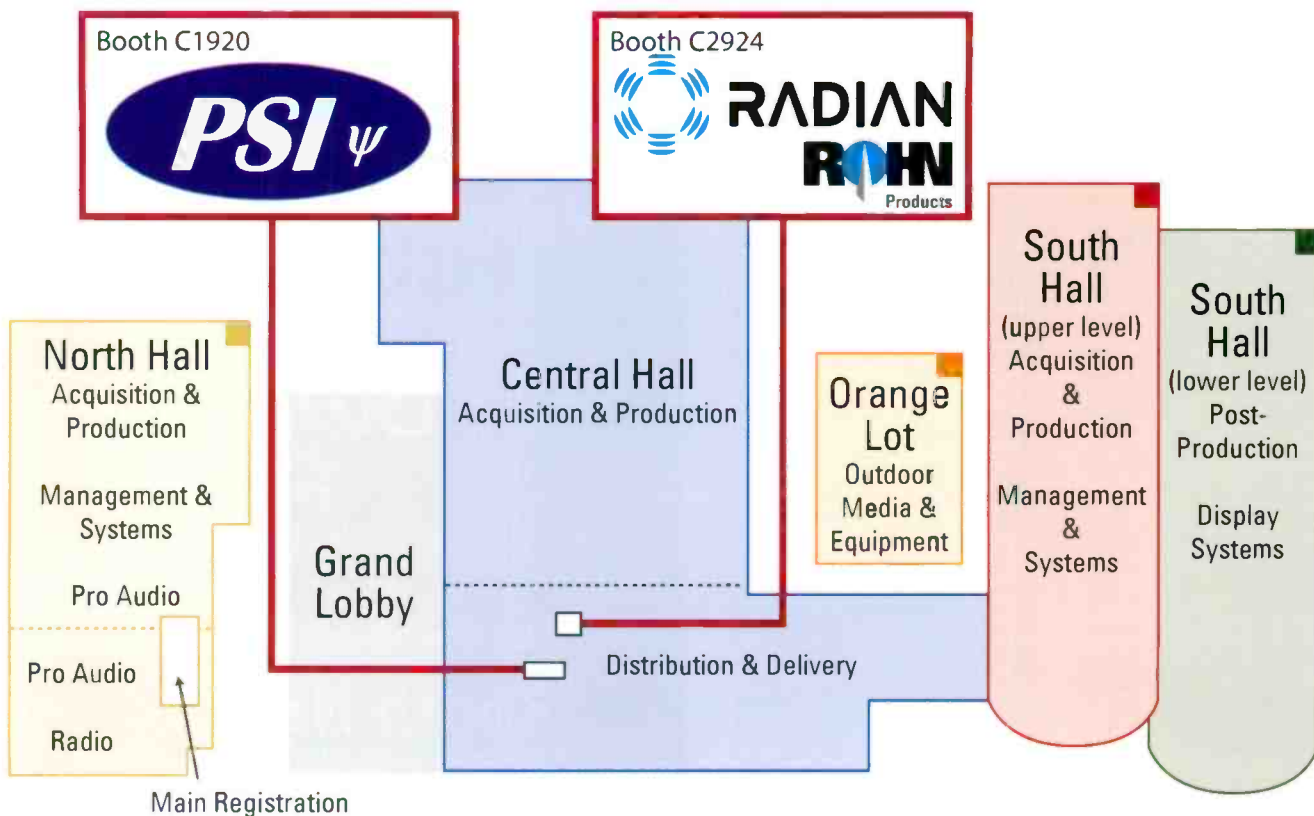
Booth C1920

PSI $\psi$

Booth C2924

RADIAN

ROHN
Products

North Hall
Acquisition & Production

Management & Systems

Pro Audio

Pro Audio

Radio

Main Registration

Grand Lobby

Central Hall
Acquisition & Production

Distribution & Delivery

Orange Lot
Outdoor Media & Equipment

South Hall
(upper level)
Acquisition & Production

Management & Systems

South Hall
(lower level)
Post-Production

Display Systems